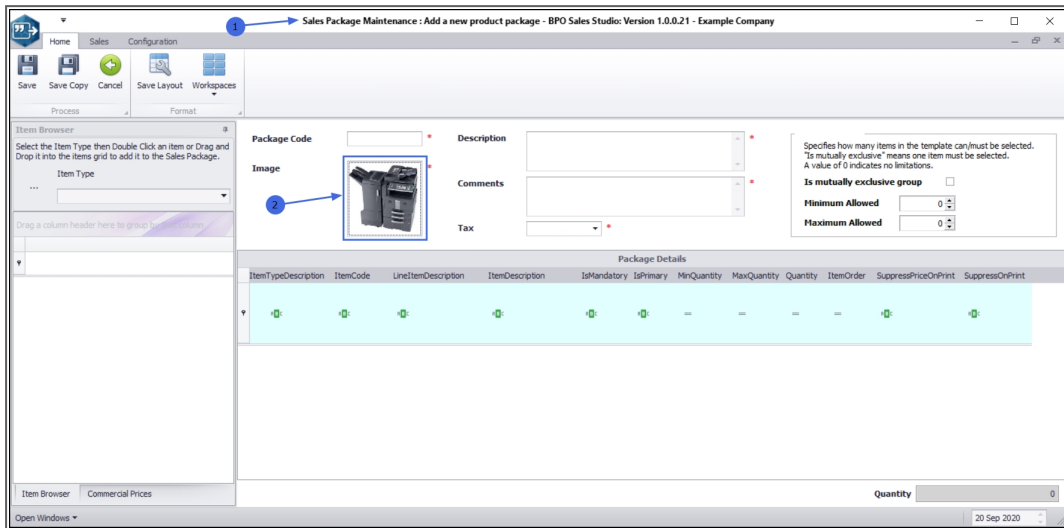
1

Sales Package Maintenance : Add a new product package - BPO Sales Studio: Version 1.0.0.21 - Example Company

Home Sales Configuration

Save Save Copy Cancel Save Layout Workspaces

Process Format

Item Browser

Select the Item Type then Double Click an item or Drag and Drop it into the items grid to add it to the Sales Package.

Item Type

Drag a column header here to group by that column

Package Code *

Image *

2

Description *

Comments *

Tax *

Specifies how many items in the template can/must be selected. "Is mutually exclusive" means one item must be selected. A value of 0 indicates no limitations.

Is mutually exclusive group

Minimum Allowed 0

Maximum Allowed 0

Package Details

| ItemTypeDescription | ItemCode | LineItemDescription | ItemDescription | IsMandatory | IsPrimary | MinQuantity | MaxQuantity | Quantity | ItemOrder | SuppressPriceOnPrint | SuppressOnPrint |
|---|---|---|---|---|---|---|---|---|---|---|---|
| | | | | | | = | = | = | = | | |

Item Browser Commercial Prices

Quantity 0

Open Windows

20 Sep 2020